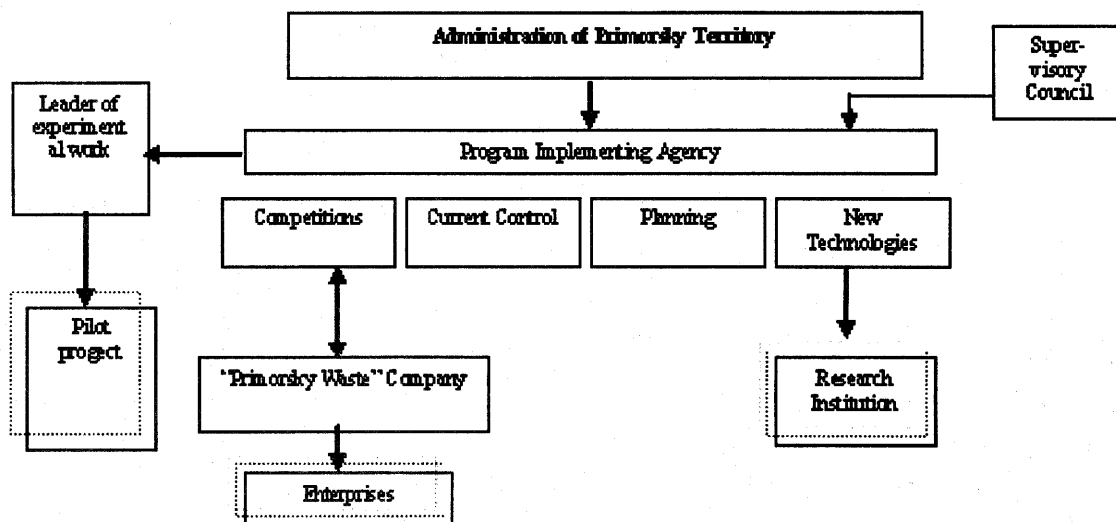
Administration of Primorsky Territory

Supervisory Council

Leader of experimental work

Program Implementing Agency

Competitions

Current Control

Planning

New Technologies

Pilot project

"Primorsky Waste" Company

Research Institution

Enterprises